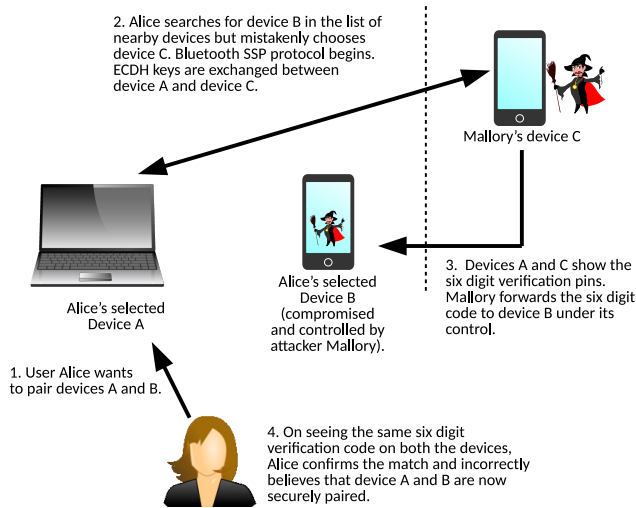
2. Alice searches for device B in the list of nearby devices but mistakenly chooses device C. Bluetooth SSP protocol begins. ECDH keys are exchanged between device A and device C.

Mallory's device C

Alice's selected Device A

Alice's selected Device B (compromised and controlled by attacker Mallory).

3. Devices A and C show the six digit verification pins. Mallory forwards the six digit code to device B under its control.

1. User Alice wants to pair devices A and B.

4. On seeing the same six digit verification code on both the devices, Alice confirms the match and incorrectly believes that device A and B are now securely paired.